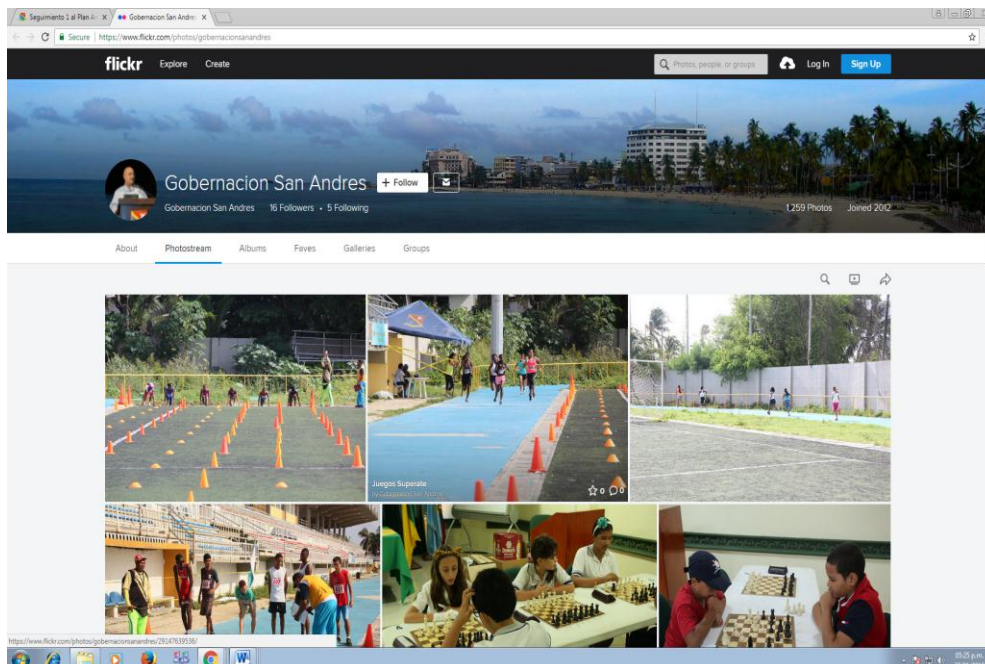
Seguimiento 1 al Plan A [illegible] ×
Gobernacion San Andre ×

Secure | https://www.flickr.com/photos/gobernacionsanandres

flickr Explore Create

Photos, people, or groups

Log In Sign Up

Gobernacion San Andres + Follow

Gobernacion San Andres 16 Followers • 5 Following

1,259 Photos Joined 2012

About Photostream Albums Faves Galleries Groups

Juegos Superate
by Gobernacion San Andres

0 0

https://www.flickr.com/photos/gobernacionsanandres/29147639536/

05:25 p.m.